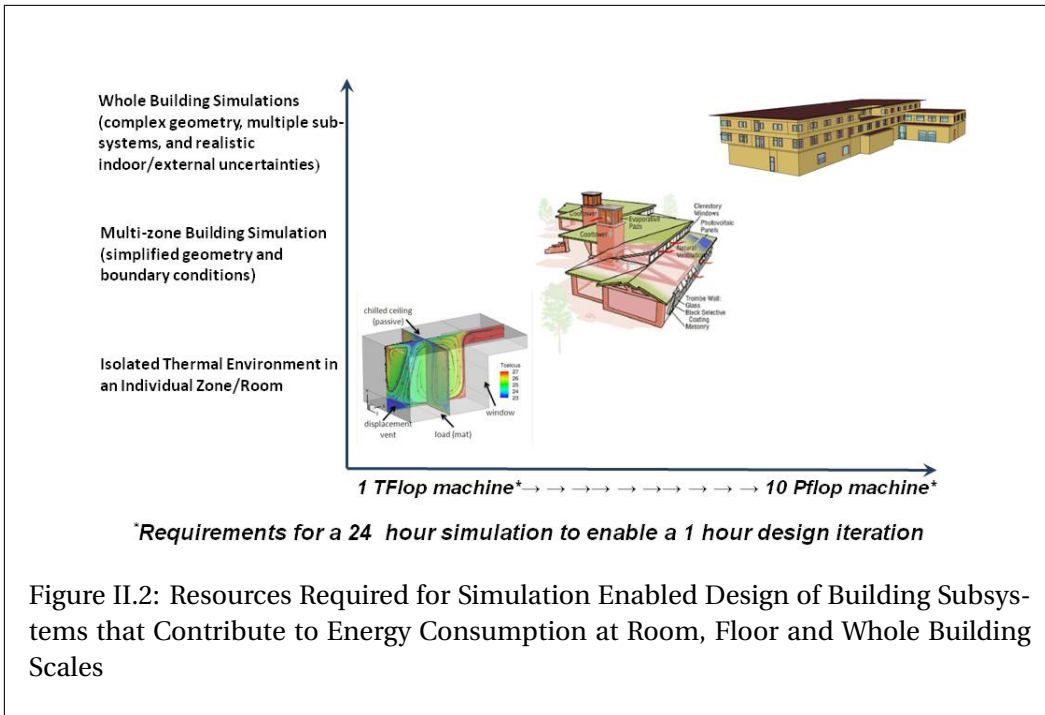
Whole Building Simulations (complex geometry, multiple subsystems, and realistic indoor/external uncertainties)

Multi-zone Building Simulation (simplified geometry and boundary conditions)

Isolated Thermal Environment in an Individual Zone/Room

Cooltower
Evaporative Pads
Cooltower
Clerestory Windows
Photovoltaic Panels
Natural Ventilation
Trombe Wall: Glass Black Selective Coating Masonry

chilled ceiling (passive)
Tcelcius
27
26
25
24
23
window
displacement vent
load (mat)

1 TFlop machine* → → → → → → → → → → → 10 Pflop machine*

*Requirements for a 24 hour simulation to enable a 1 hour design iteration

Figure II.2: Resources Required for Simulation Enabled Design of Building Subsystems that Contribute to Energy Consumption at Room, Floor and Whole Building Scales